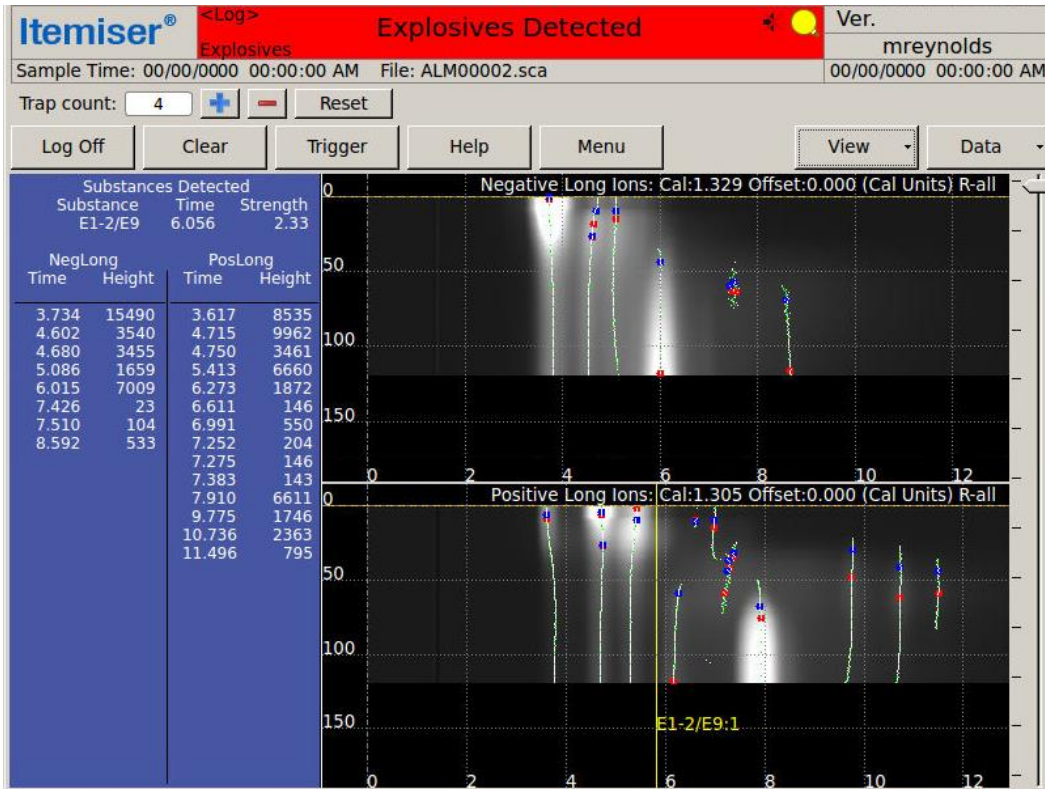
Itemiser®

<Log>
Explosives

Explosives Detected

Ver.
mreynolds

Sample Time: 00/00/0000 00:00:00 AM File: ALM00002.sca

00/00/0000 00:00:00 AM

Trap count: 4 + − Reset

Log Off Clear Trigger Help Menu View Data

Substances Detected
| Substance | Time | Strength |
|---|---|---|
| E1-2/E9 | 6.056 | 2.33 |

NegLong

| Time | Height |
|---|---|
| 3.734 | 15490 |
| 4.602 | 3540 |
| 4.680 | 3455 |
| 5.086 | 1659 |
| 6.015 | 7009 |
| 7.426 | 23 |
| 7.510 | 104 |
| 8.592 | 533 |

PosLong

| Time | Height |
|---|---|
| 3.617 | 8535 |
| 4.715 | 9962 |
| 4.750 | 3461 |
| 5.413 | 6660 |
| 6.273 | 1872 |
| 6.611 | 146 |
| 6.991 | 550 |
| 7.252 | 204 |
| 7.275 | 146 |
| 7.383 | 143 |
| 7.910 | 6611 |
| 9.775 | 1746 |
| 10.736 | 2363 |
| 11.496 | 795 |

Negative Long Ions: Cal:1.329 Offset:0.000 (Cal Units) R-all

0
50
100
150

0 2 4 6 8 10 12

Positive Long Ions: Cal:1.305 Offset:0.000 (Cal Units) R-all

0
50
100
150

E1-2/E9:1

0 2 4 6 8 10 12